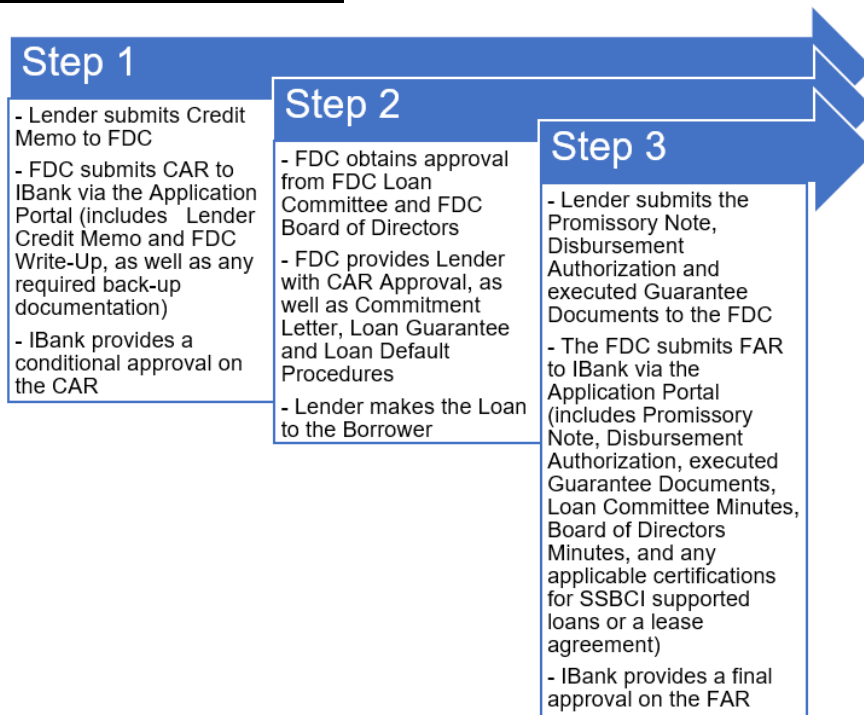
Step 1

- Lender submits Credit Memo to FDC

- FDC submits CAR to IBank via the Application Portal (includes Lender Credit Memo and FDC Write-Up, as well as any required back-up documentation)

- IBank provides a conditional approval on the CAR

Step 2

- FDC obtains approval from FDC Loan Committee and FDC Board of Directors

- FDC provides Lender with CAR Approval, as well as Commitment Letter, Loan Guarantee and Loan Default Procedures

- Lender makes the Loan to the Borrower

Step 3

- Lender submits the Promissory Note, Disbursement Authorization and executed Guarantee Documents to the FDC

- The FDC submits FAR to IBank via the Application Portal (includes Promissory Note, Disbursement Authorization, executed Guarantee Documents, Loan Committee Minutes, Board of Directors Minutes, and any applicable certifications for SSBCI supported loans or a lease agreement)

- IBank provides a final approval on the FAR